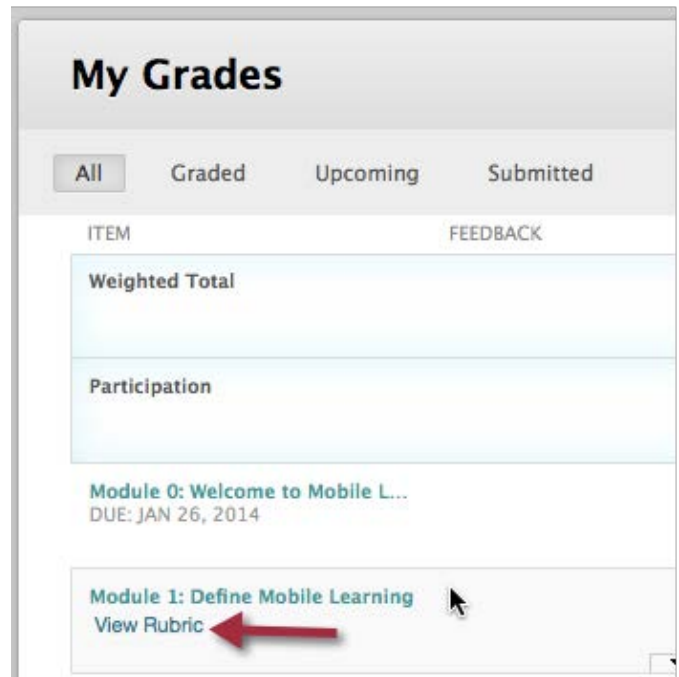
My Grades

All Graded Upcoming Submitted

| ITEM | FEEDBACK |
|---|---|
| Weighted Total | |
| Participation | |
| Module 0: Welcome to Mobile L... DUE: JAN 26, 2014 | |
| Module 1: Define Mobile Learning View Rubric | |